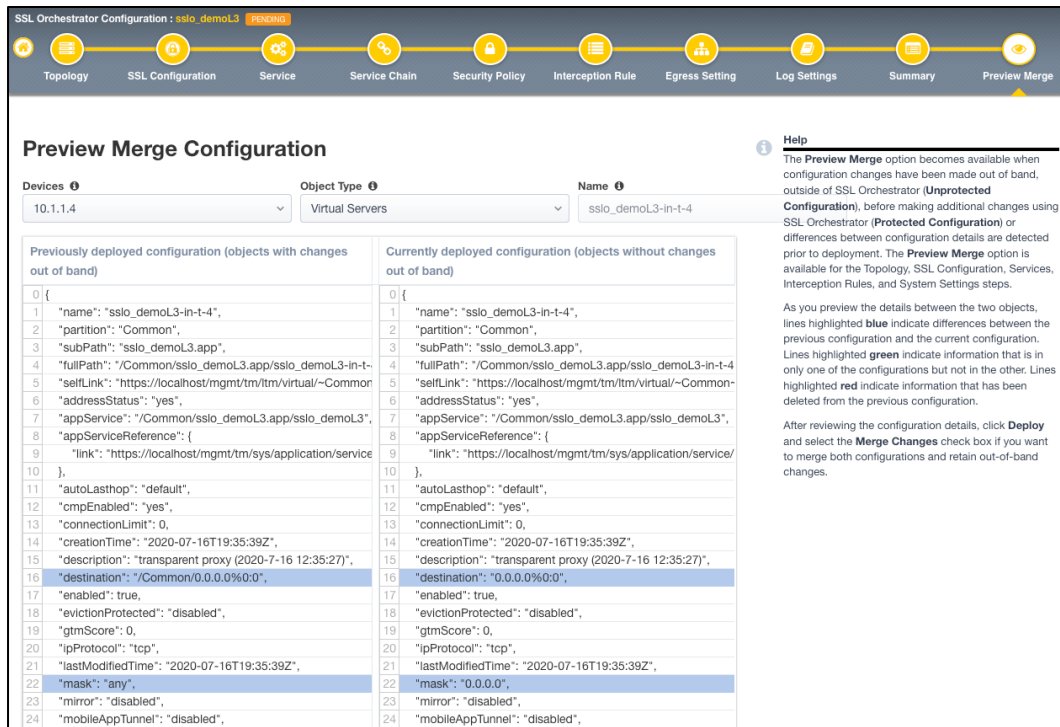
SSL Orchestrator Configuration : sslo_demoL3 PENDING

Topology SSL Configuration Service Service Chain Security Policy Interception Rule Egress Setting Log Settings Summary Preview Merge

Preview Merge Configuration

Devices
10.1.1.4

Object Type
Virtual Servers

Name
sslo_demoL3-in-t-4

Previously deployed configuration (objects with changes out of band)

0 {
1 "name": "sslo_demoL3-in-t-4",
2 "partition": "Common",
3 "subPath": "sslo_demoL3.app",
4 "fullPath": "/Common/sslo_demoL3.app/sslo_demoL3-in-t-
5 "selfLink": "https://localhost/mgmt/tm/ltm/virtual/~Common
6 "addressStatus": "yes",
7 "appService": "/Common/sslo_demoL3.app/sslo_demoL3",
8 "appServiceReference": {
9 "link": "https://localhost/mgmt/tm/sys/application/service
10 },
11 "autoLasthop": "default",
12 "cmpEnabled": "yes",
13 "connectionLimit": 0,
14 "creationTime": "2020-07-16T19:35:39Z",
15 "description": "transparent proxy (2020-7-16 12:35:27)",
16 "destination": "/Common/0.0.0.0%0:0",
17 "enabled": true,
18 "evictionProtected": "disabled",
19 "gtmScore": 0,
20 "ipProtocol": "tcp",
21 "lastModifiedTime": "2020-07-16T19:35:39Z",
22 "mask": "any",
23 "mirror": "disabled",
24 "mobileAppTunnel": "disabled",

Currently deployed configuration (objects without changes out of band)

0 {
1 "name": "sslo_demoL3-in-t-4",
2 "partition": "Common",
3 "subPath": "sslo_demoL3.app",
4 "fullPath": "/Common/sslo_demoL3.app/sslo_demoL3-in-t-4
5 "selfLink": "https://localhost/mgmt/tm/ltm/virtual/~Common-
6 "addressStatus": "yes",
7 "appService": "/Common/sslo_demoL3.app/sslo_demoL3",
8 "appServiceReference": {
9 "link": "https://localhost/mgmt/tm/sys/application/service/
10 },
11 "autoLasthop": "default",
12 "cmpEnabled": "yes",
13 "connectionLimit": 0,
14 "creationTime": "2020-07-16T19:35:39Z",
15 "description": "transparent proxy (2020-7-16 12:35:27)",
16 "destination": "0.0.0.0%0:0",
17 "enabled": true,
18 "evictionProtected": "disabled",
19 "gtmScore": 0,
20 "ipProtocol": "tcp",
21 "lastModifiedTime": "2020-07-16T19:35:39Z",
22 "mask": "0.0.0.0",
23 "mirror": "disabled",
24 "mobileAppTunnel": "disabled",

Help

The Preview Merge option becomes available when configuration changes have been made out of band, outside of SSL Orchestrator (Unprotected Configuration), before making additional changes using SSL Orchestrator (Protected Configuration) or differences between configuration details are detected prior to deployment. The Preview Merge option is available for the Topology, SSL Configuration, Services, Interception Rules, and System Settings steps.

As you preview the details between the two objects, lines highlighted blue indicate differences between the previous configuration and the current configuration. Lines highlighted green indicate information that is in only one of the configurations but not in the other. Lines highlighted red indicate information that has been deleted from the previous configuration.

After reviewing the configuration details, click Deploy and select the Merge Changes check box if you want to merge both configurations and retain out-of-band changes.